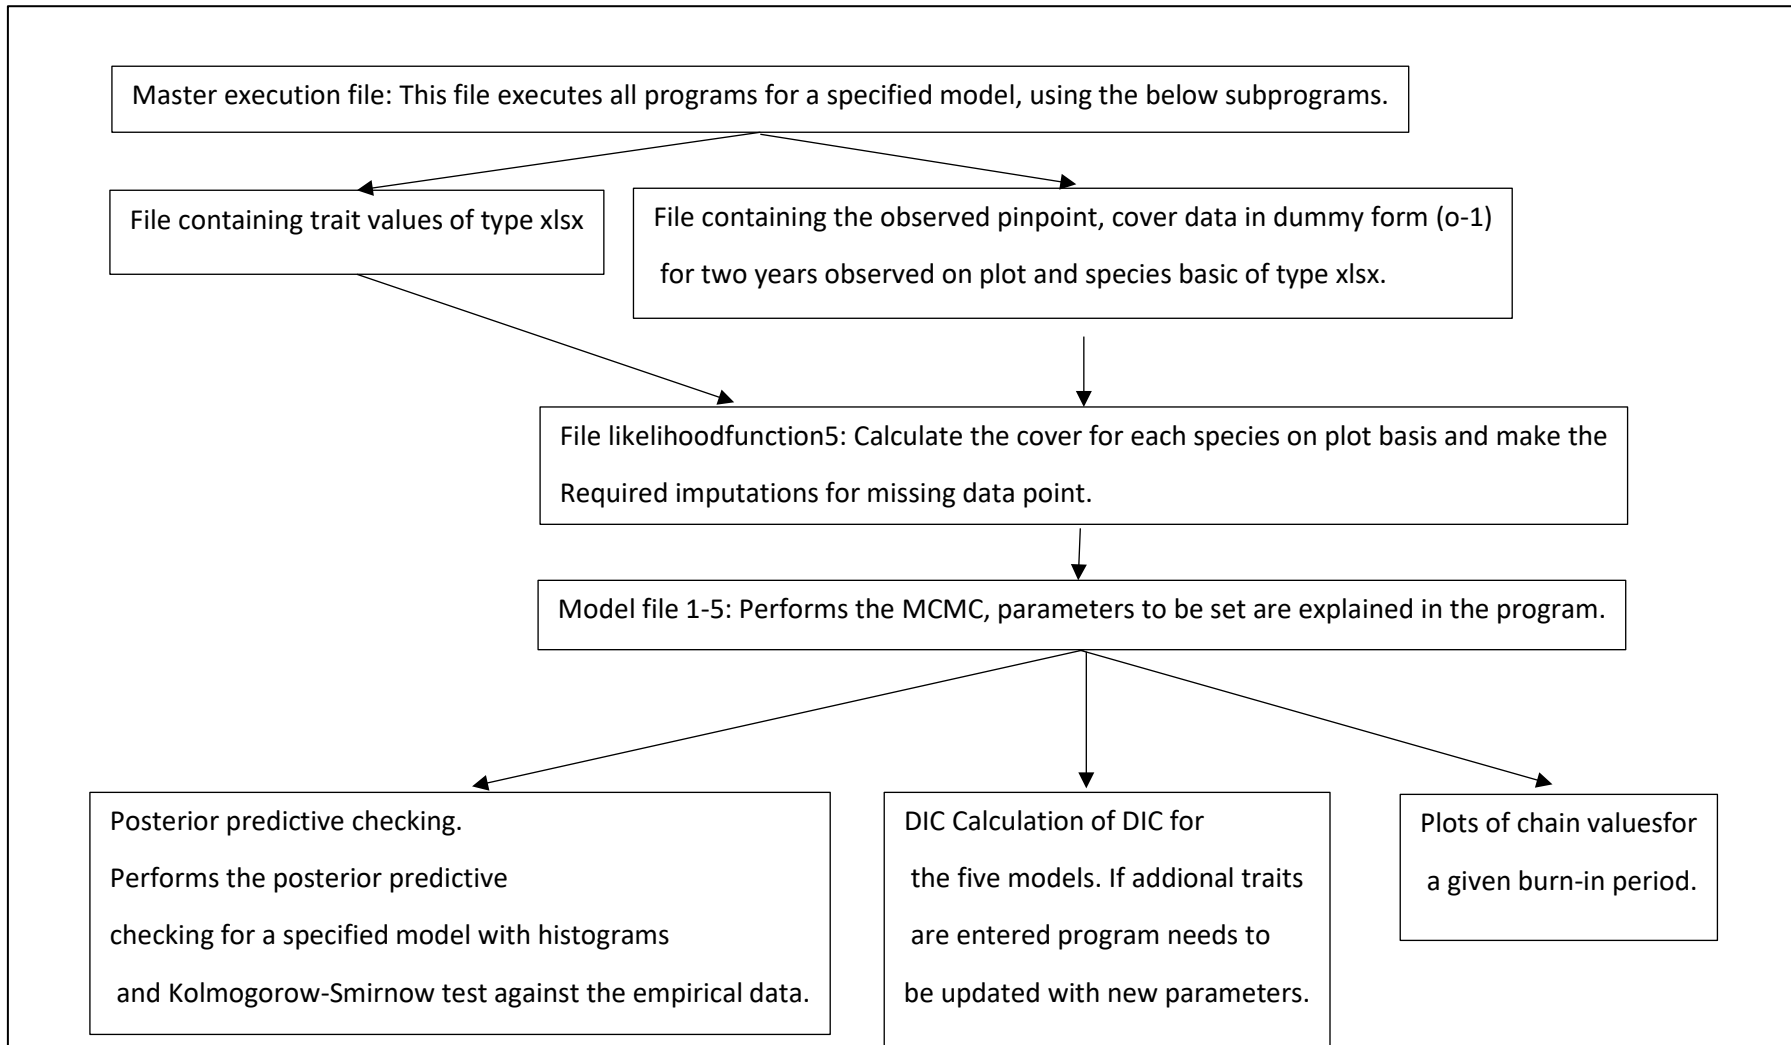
Master execution file: This file executes all programs for a specified model, using the below subprograms.

File containing trait values of type xlsx

File containing the observed pinpoint, cover data in dummy form (o-1) for two years observed on plot and species basic of type xlsx.

File likelihoodfunction5: Calculate the cover for each species on plot basis and make the Required imputations for missing data point.

Model file 1-5: Performs the MCMC, parameters to be set are explained in the program.

Posterior predictive checking.
Performs the posterior predictive checking for a specified model with histograms and Kolmogorow-Smirnow test against the empirical data.

DIC Calculation of DIC for the five models. If addional traits are entered program needs to be updated with new parameters.

Plots of chain valuesfor a given burn-in period.